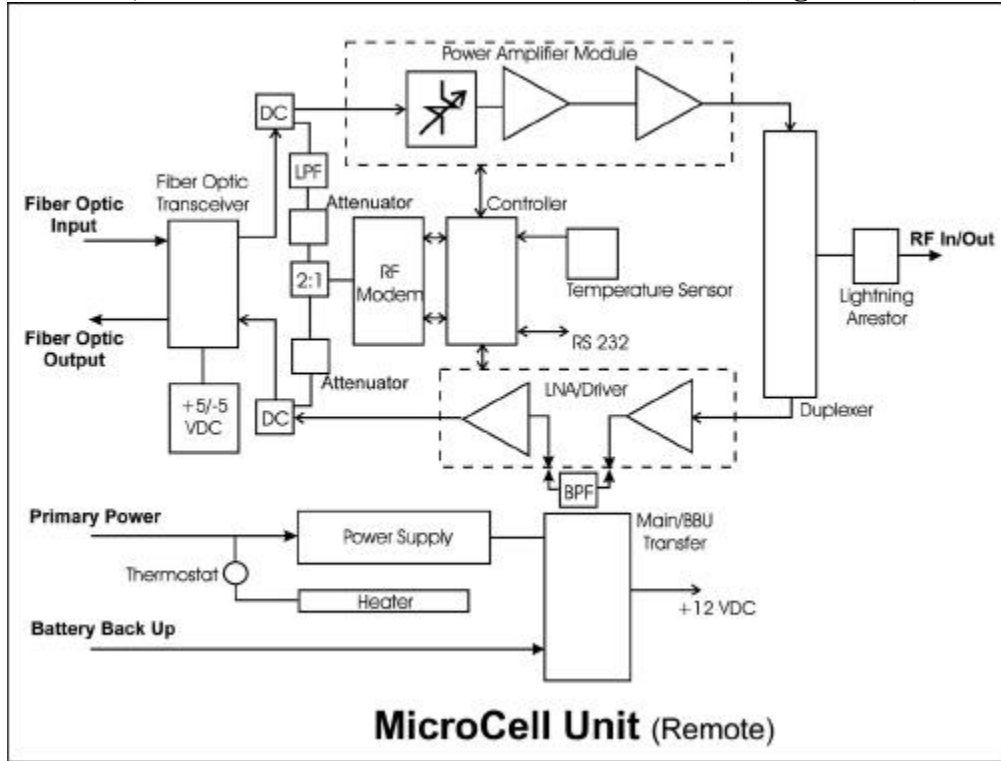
Power Amplifier Module

DC

LPF

Fiber Optic Transceiver

Fiber Optic Input

Fiber Optic Output

Attenuator

Controller

2:1

RF Modem

Temperature Sensor

RF In/Out

Lightning Arrestor

RS 232

Attenuator

+5/-5 VDC

DC

LNA/Driver

Duplexer

BPF

Primary Power

Power Supply

Main/BBU Transfer

Thermostat

Heater

+12 VDC

Battery Back Up

MicroCell Unit (Remote)